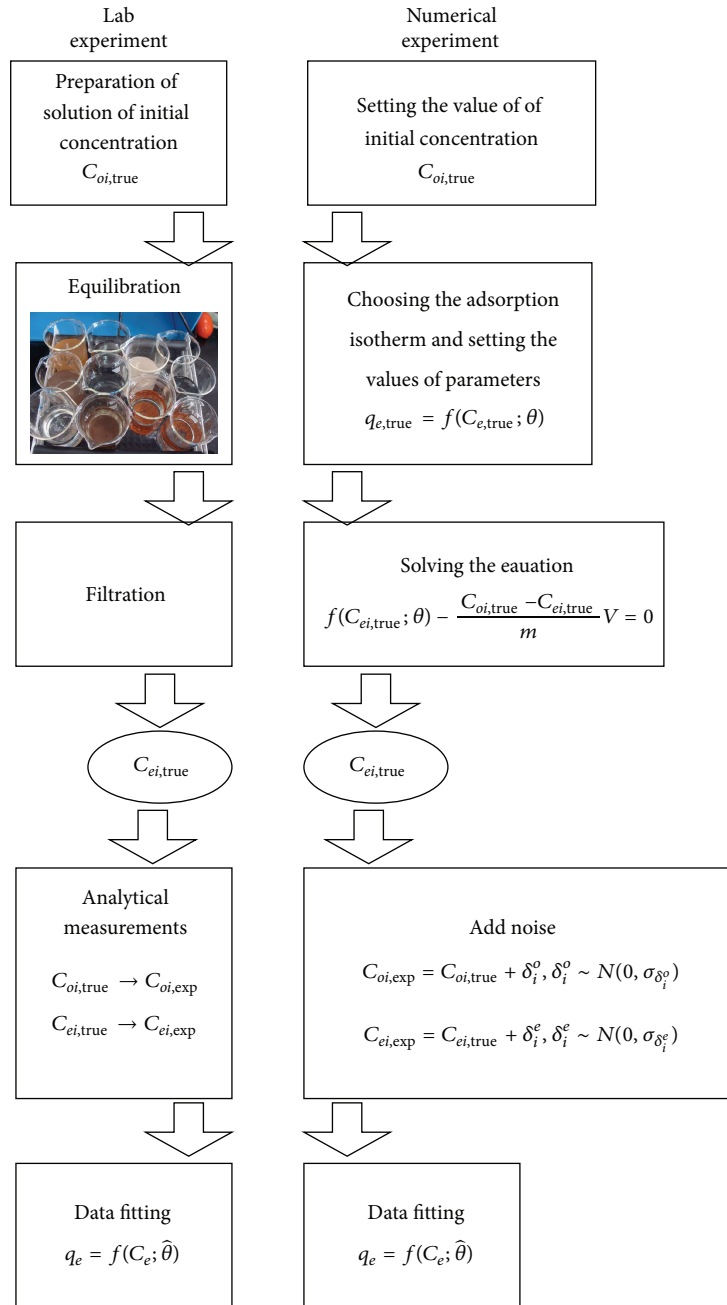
Lab experiment

Numerical experiment

Preparation of solution of initial concentration $C_{oi,\text{true}}$

Setting the value of of initial concentration $C_{oi,\text{true}}$

Equilibration

Choosing the adsorption isotherm and setting the values of parameters $q_{e,\text{true}} = f(C_{e,\text{true}};\theta)$

Filtration

Solving the eauation $f(C_{ei,\text{true}};\theta) - \frac{C_{oi,\text{true}} - C_{ei,\text{true}}}{m}V = 0$

$C_{ei,\text{true}}$

$C_{ei,\text{true}}$

Analytical measurements

$C_{oi,\text{true}} \rightarrow C_{oi,\text{exp}}$

$C_{ei,\text{true}} \rightarrow C_{ei,\text{exp}}$

Add noise

$C_{oi,\text{exp}} = C_{oi,\text{true}} + \delta_i^o, \delta_i^o \sim N(0, \sigma_{\delta_i^o})$

$C_{ei,\text{exp}} = C_{ei,\text{true}} + \delta_i^e, \delta_i^e \sim N(0, \sigma_{\delta_i^e})$

Data fitting

$q_e = f(C_e;\hat{\theta})$

Data fitting

$q_e = f(C_e;\hat{\theta})$